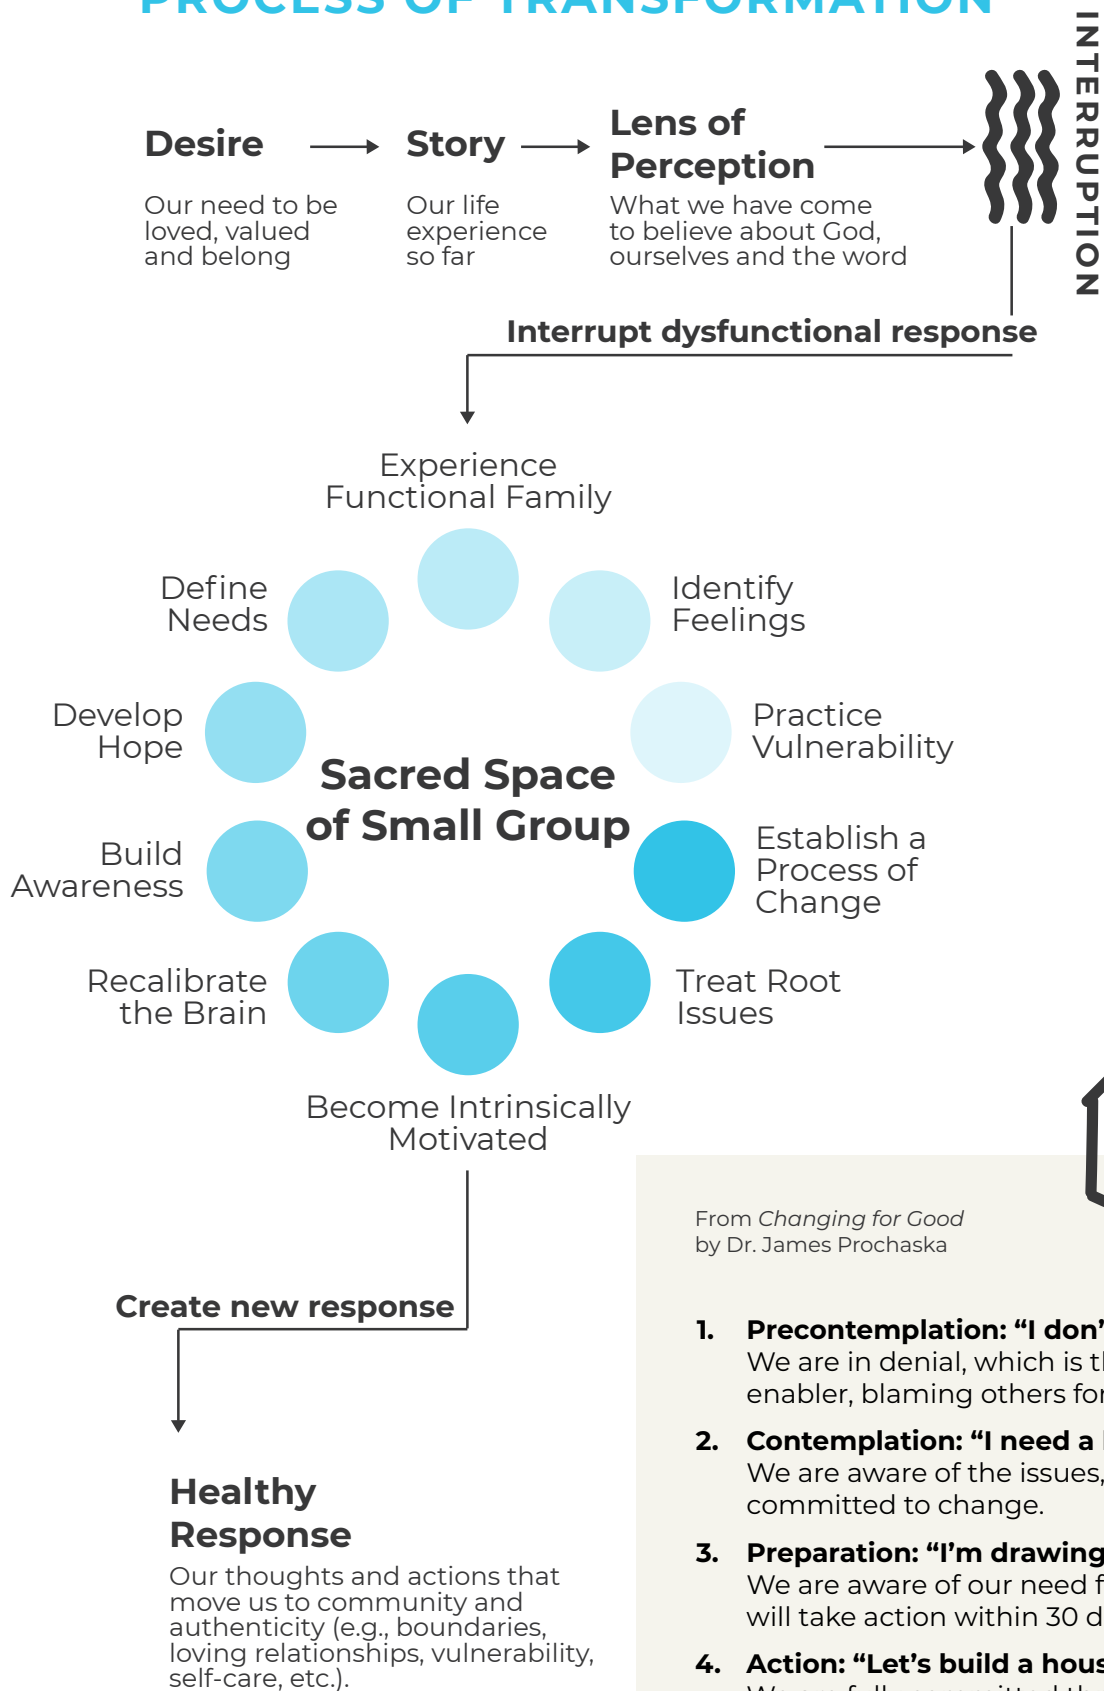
PROCESS OF TRANSFORMATION

Desire
Our need to be loved, valued and belong

Story
Our life experience so far

Lens of Perception
What we have come to believe about God, ourselves and the word

INTERRUPTION

Interrupt dysfunctional response

Experience Functional Family

Identify Feelings

Practice Vulnerability

Establish a Process of Change

Treat Root Issues

Become Intrinsically Motivated

Recalibrate the Brain

Build Awareness

Develop Hope

Define Needs

Sacred Space of Small Group

Create new response

Healthy Response
Our thoughts and actions that move us to community and authenticity (e.g., boundaries, loving relationships, vulnerability, self-care, etc.).

From *Changing for Good* by Dr. James Prochaska

1. Precontemplation: "I don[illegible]
We are in denial, which is t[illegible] enabler, blaming others fo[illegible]

2. Contemplation: "I need a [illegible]
We are aware of the issues, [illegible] committed to change.

3. Preparation: "I'm drawing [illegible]
We are aware of our need f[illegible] will take action within 30 d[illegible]

4. Action: "Let's build a hous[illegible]
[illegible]